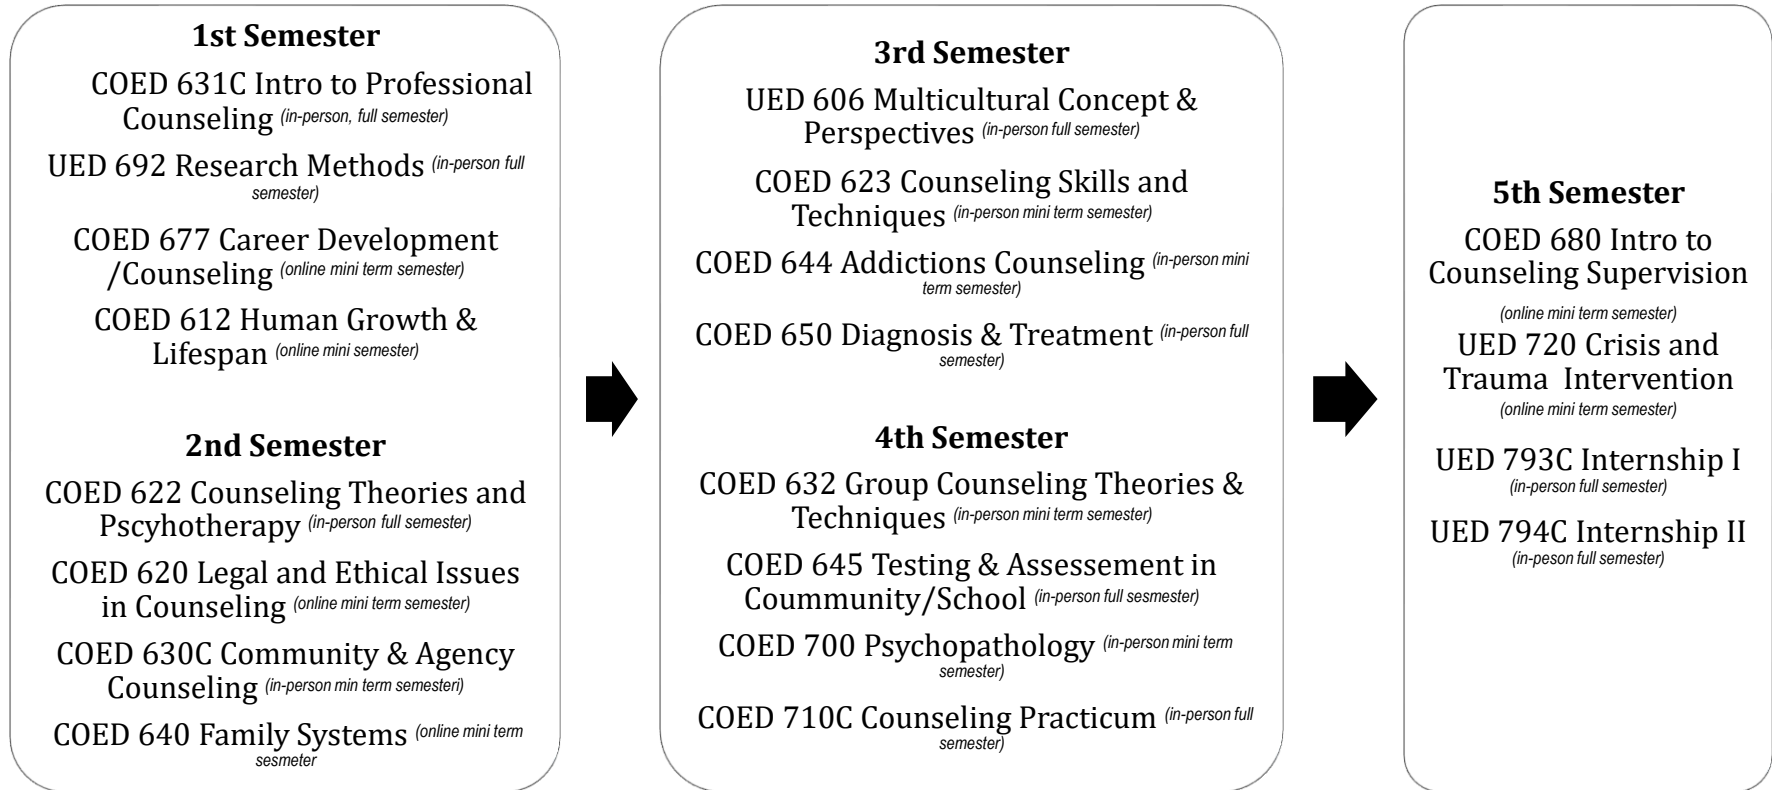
1st Semester

COED 631C Intro to Professional Counseling (in-person, full semester)

UED 692 Research Methods (in-person full semester)

COED 677 Career Development /Counseling (online mini term semester)

COED 612 Human Growth & Lifespan (online mini semester)

2nd Semester

COED 622 Counseling Theories and Pscyhotherapy (in-person full semester)

COED 620 Legal and Ethical Issues in Counseling (online mini term semester)

COED 630C Community & Agency Counseling (in-person min term semesteri)

COED 640 Family Systems (online mini term sesmeter

3rd Semester

UED 606 Multicultural Concept & Perspectives (in-person full semester)

COED 623 Counseling Skills and Techniques (in-person mini term semester)

COED 644 Addictions Counseling (in-person mini term semester)

COED 650 Diagnosis & Treatment (in-person full semester)

4th Semester

COED 632 Group Counseling Theories & Techniques (in-person mini term semester)

COED 645 Testing & Assesement in Cousmmunity/School (in-person full sesmester)

COED 700 Psychopathology (in-person mini term semester)

COED 710C Counseling Practicum (in-person full semester)

5th Semester

COED 680 Intro to Counseling Supervision

(online mini term semester)

UED 720 Crisis and Trauma Intervention (online mini term semester)

UED 793C Internship I (in-person full semester)

UED 794C Internship II (in-peson full semester)